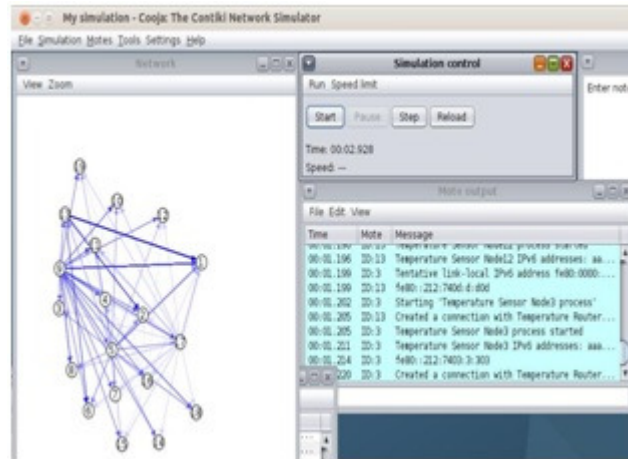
My simulation - Cooja: The Contiki Network Simulator

File Simulation Motes Tools Settings Help

Network

View Zoom

Simulation control

Run Speed limit

Start Pause Step Reload

Time: 00:02.928

Speed: ---

Enter not

Mote output

File Edit View

| Time | Mote | Message |
|---|---|---|
| 00:01.190 | ID:13 | Temperature Sensor Node12 process started |
| 00:01.196 | ID:13 | Temperature Sensor Node12 IPv6 addresses: aa... |
| 00:01.199 | ID:3 | Tentative link-local IPv6 address fe80:0000:... |
| 00:01.199 | ID:13 | fe80::212:740d:d:d0d |
| 00:01.202 | ID:3 | Starting 'Temperature Sensor Node3 process' |
| 00:01.205 | ID:13 | Created a connection with Temperature Router... |
| 00:01.205 | ID:3 | Temperature Sensor Node3 process started |
| 00:01.211 | ID:3 | Temperature Sensor Node3 IPv6 addresses: aaa... |
| 00:01.214 | ID:3 | fe80::212:7403:3:303 |
| 00:01.220 | ID:3 | Created a connection with Temperature Router... |